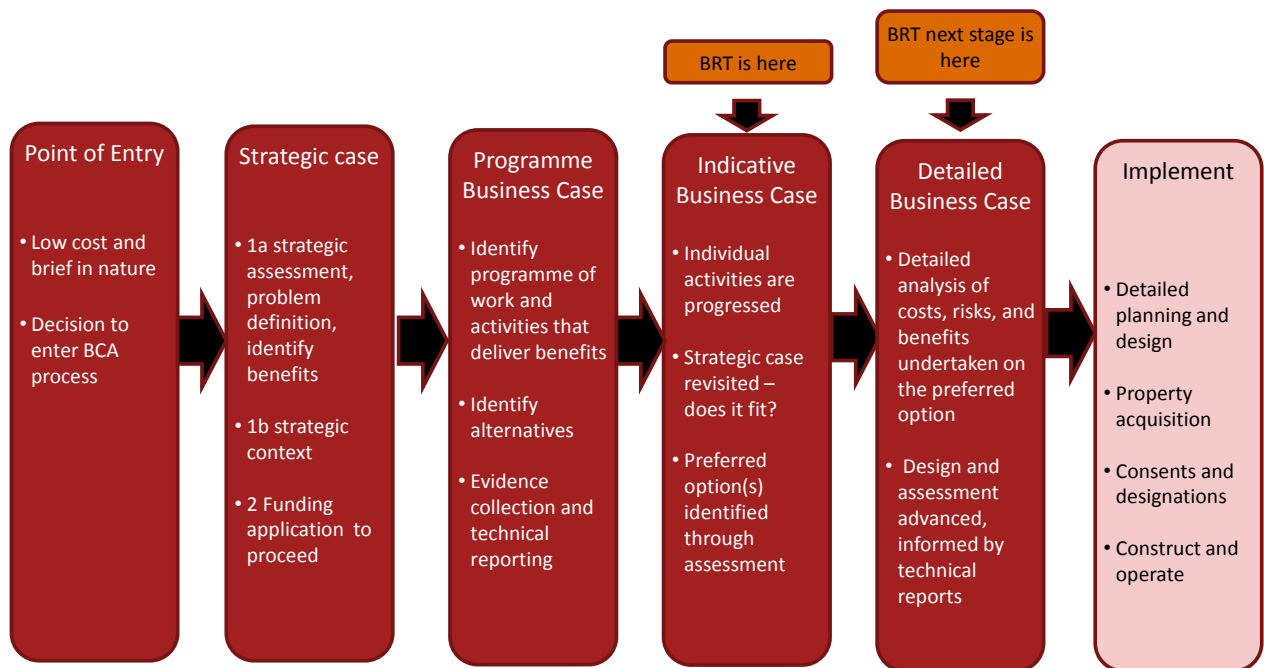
BRT is here

BRT next stage is here

Point of Entry

• Low cost and brief in nature

• Decision to enter BCA process

Strategic case

• 1a strategic assessment, problem definition, identify benefits

• 1b strategic context

• 2 Funding application to proceed

Programme Business Case

• Identify programme of work and activities that deliver benefits

• Identify alternatives

• Evidence collection and technical reporting

Indicative Business Case

• Individual activities are progressed

• Strategic case revisited – does it fit?

• Preferred option(s) identified through assessment

Detailed Business Case

• Detailed analysis of costs, risks, and benefits undertaken on the preferred option

• Design and assessment advanced, informed by technical reports

Implement

• Detailed planning and design

• Property acquisition

• Consents and designations

• Construct and operate